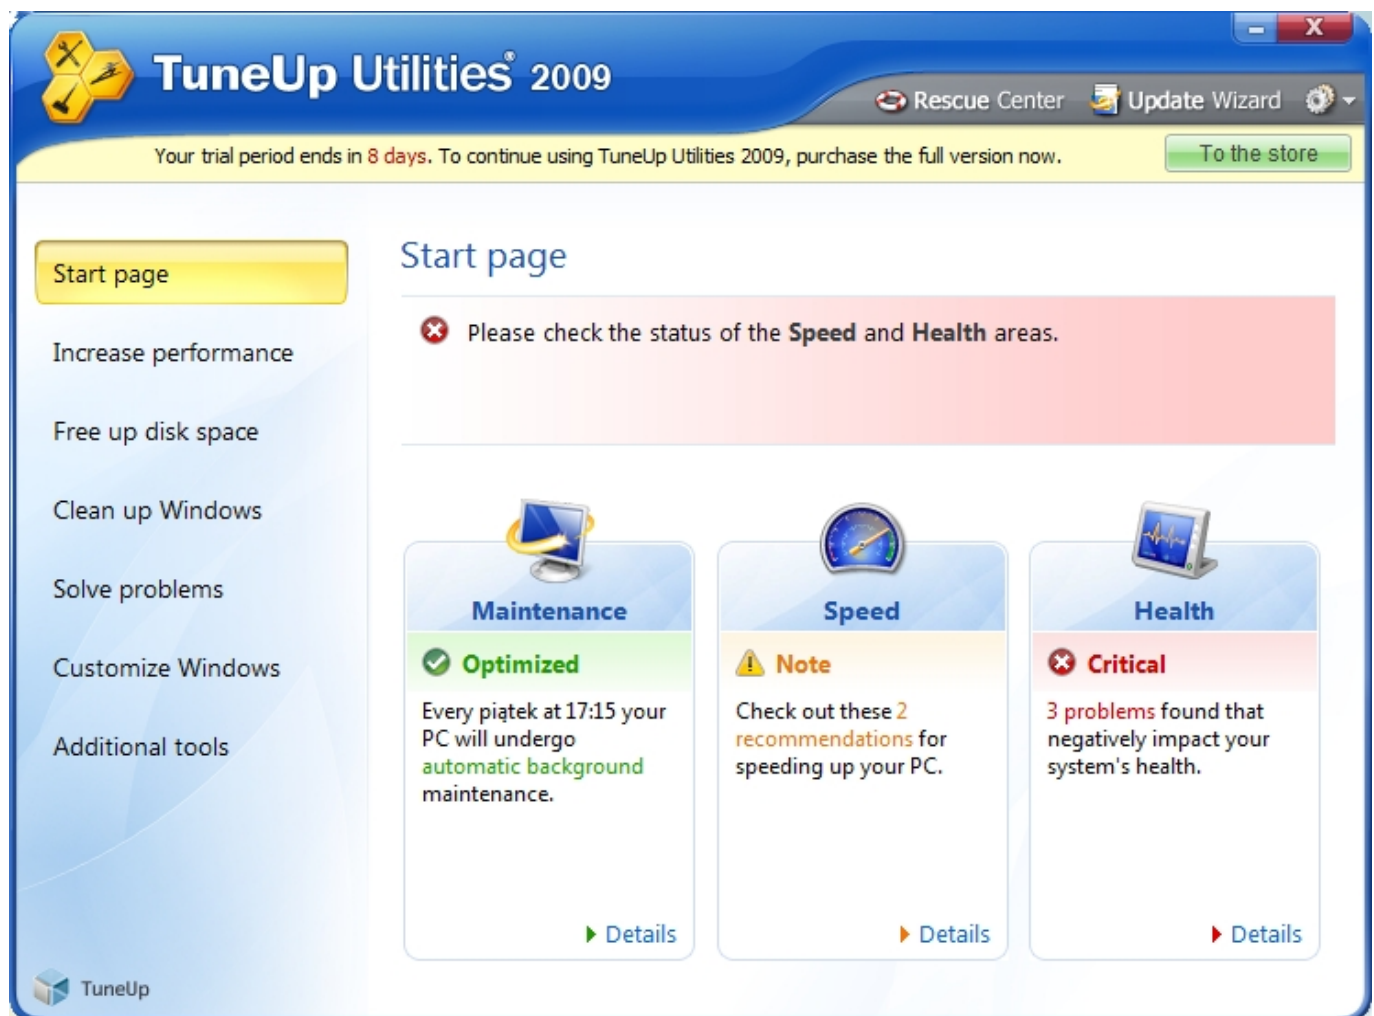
TuneUp Utilities® 2009

Rescue Center Update Wizard

Your trial period ends in 8 days. To continue using TuneUp Utilities 2009, purchase the full version now.

To the store

Start page

Increase performance

Free up disk space

Clean up Windows

Solve problems

Customize Windows

Additional tools

TuneUp

Start page

Please check the status of the **Speed** and **Health** areas.

Maintenance

Optimized

Every piątek at 17:15 your PC will undergo automatic background maintenance.

Details

Speed

Note

Check out these 2 recommendations for speeding up your PC.

Details

Health

Critical

3 problems found that negatively impact your system's health.

Details